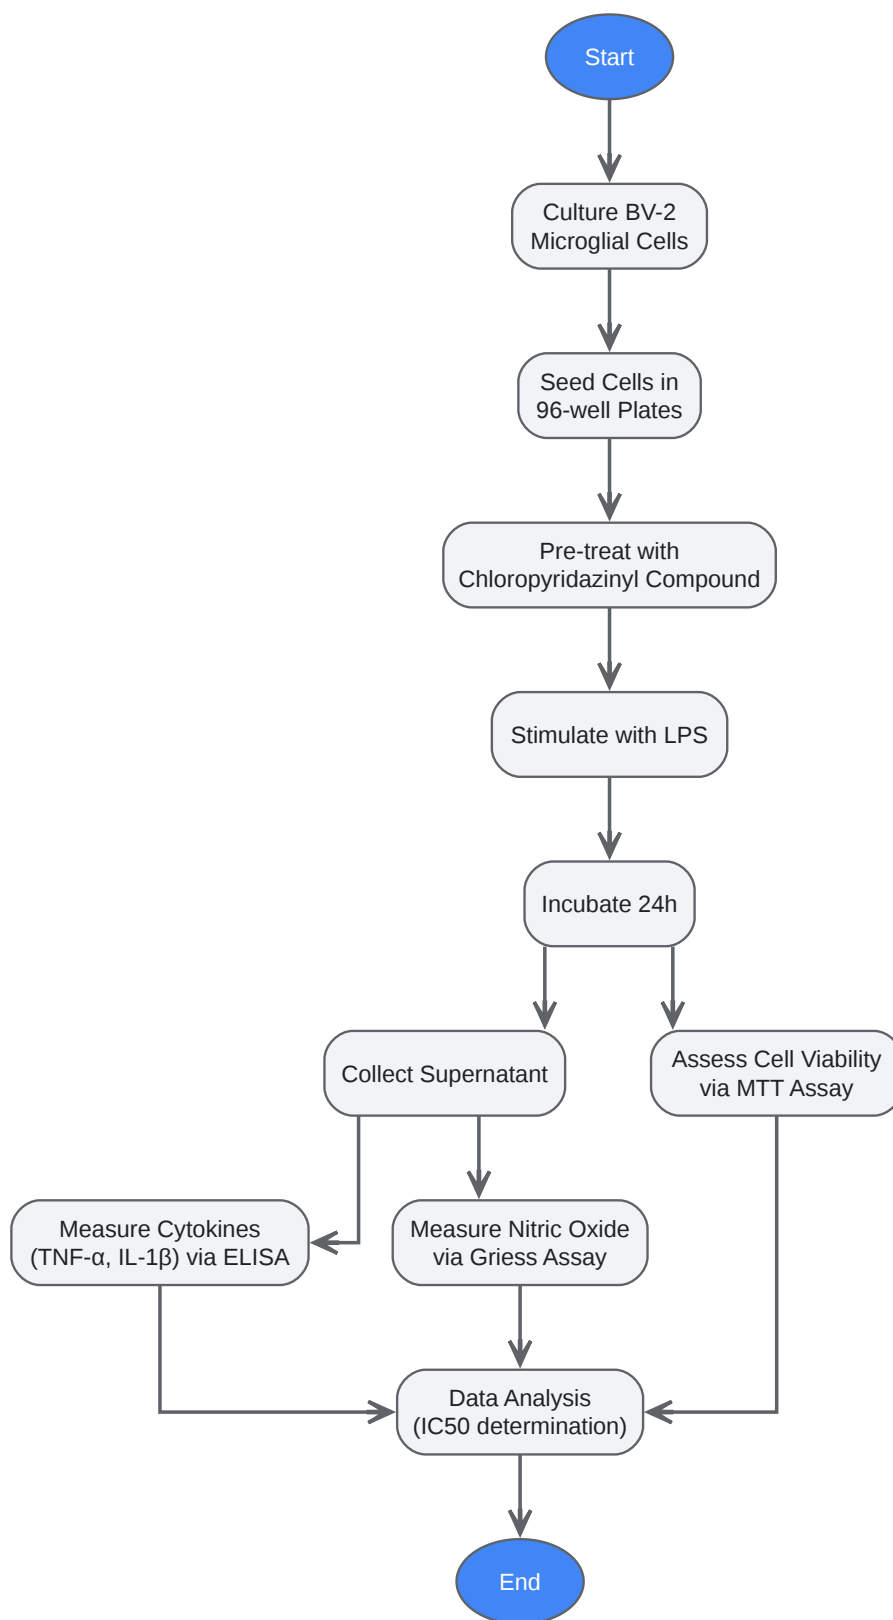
Start

Culture BV-2 Microglial Cells

Seed Cells in 96-well Plates

Pre-treat with Chloropyridazinyl Compound

Stimulate with LPS

Incubate 24h

Collect Supernatant

Assess Cell Viability via MTT Assay

Measure Cytokines (TNF-α, IL-1β) via ELISA

Measure Nitric Oxide via Griess Assay

Data Analysis (IC50 determination)

End